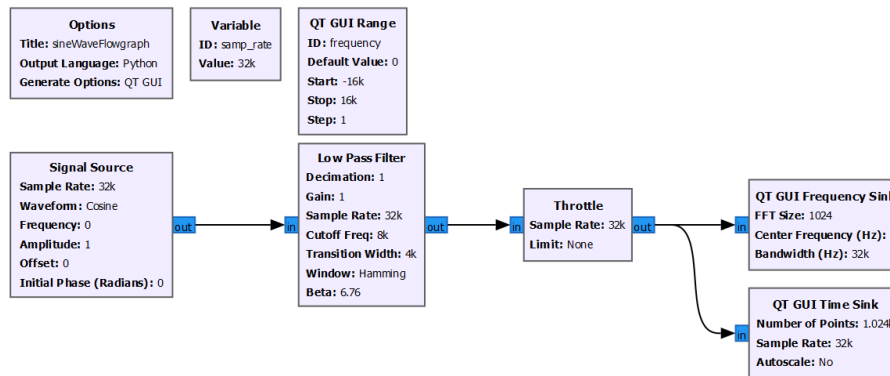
Options
Title: sineWaveFlowgraph
Output Language: Python
Generate Options: QT GUI

Variable
ID: samp_rate
Value: 32k

QT GUI Range
ID: frequency
Default Value: 0
Start: -16k
Stop: 16k
Step: 1

Signal Source
Sample Rate: 32k
Waveform: Cosine
Frequency: 0
Amplitude: 1
Offset: 0
Initial Phase (Radians): 0
out

in
Low Pass Filter
Decimation: 1
Gain: 1
Sample Rate: 32k
Cutoff Freq: 8k
Transition Width: 4k
Window: Hamming
Beta: 6.76
out

in
Throttle
Sample Rate: 32k
Limit: None
out

in
QT GUI Frequency Sin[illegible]
FFT Size: 1024
Center Frequency (Hz): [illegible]
Bandwidth (Hz): 32k

in
QT GUI Time Sink
Number of Points: 1.024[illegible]
Sample Rate: 32k
Autoscale: No